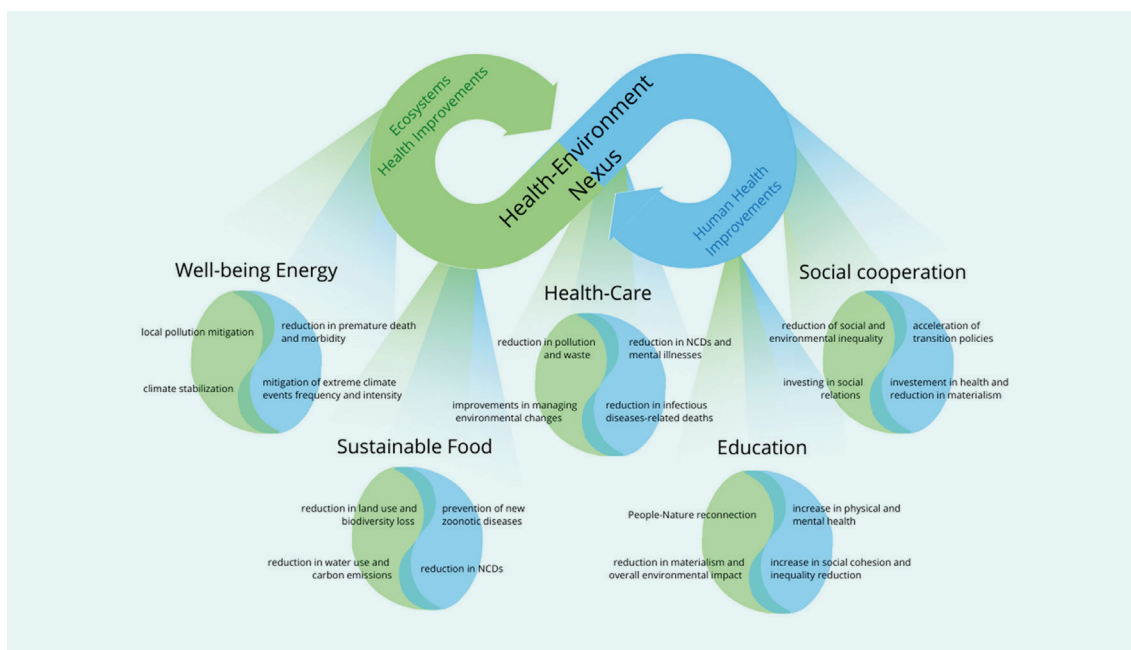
Ecosystems Health Improvements

Health-Environment Nexus

Human Health Improvements

Well-being Energy

local pollution mitigation

reduction in premature death and morbidity

climate stabilization

mitigation of extreme climate events frequency and intensity

Health-Care

reduction in pollution and waste

reduction in NCDs and mental illnesses

improvements in managing environmental changes

reduction in infectious diseases-related deaths

Social cooperation

reduction of social and environmental inequality

acceleration of transition policies

investing in social relations

investement in health and reduction in materialism

Sustainable Food

reduction in land use and biodiversity loss

prevention of new zoonotic diseases

reduction in water use and carbon emissions

reduction in NCDs

Education

People-Nature reconnection

increase in physical and mental health

reduction in materialism and overall environmental impact

increase in social cohesion and inequality reduction